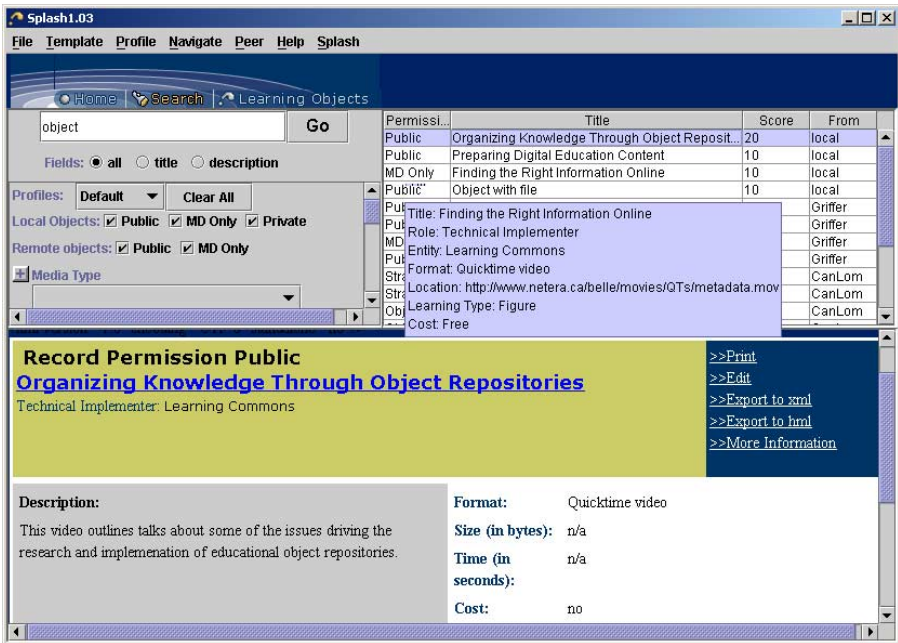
Splash1.03

File Template Profile Navigate Peer Help Splash

Home | Search | Learning Objects

object

Go

Fields: all title description

Profiles: Default Clear All

Local Objects: Public MD Only Private

Remote objects: Public MD Only

Media Type

| Permissi... | Title | Score | From |
|---|---|---|---|
| Public | Organizing Knowledge Through Object Reposit... | 20 | local |
| Public | Preparing Digital Education Content | 10 | local |
| MD Only | Finding the Right Information Online | 10 | local |
| Public | Object with file | 10 | local |
| Pul | | | Griffer |
| Pul | | | Griffer |
| MD | | | Griffer |
| Pul | | | Griffer |
| Stra | | | CanLom |
| Stra | | | CanLom |
| Obj | | | CanLom |

Title: Finding the Right Information Online
Role: Technical Implementer
Entity: Learning Commons
Format: Quicktime video
Location: http://www.netera.ca/belle/movies/QTs/metadata.mov
Learning Type: Figure
Cost: Free

Record Permission Public

Organizing Knowledge Through Object Repositories

Technical Implementer: Learning Commons

>>Print
>>Edit
>>Export to xml
>>Export to hml
>>More Information

Description:

This video outlines talks about some of the issues driving the research and implemenation of educational object repositories.

Format: Quicktime video

Size (in bytes): n/a

Time (in seconds): n/a

Cost: no